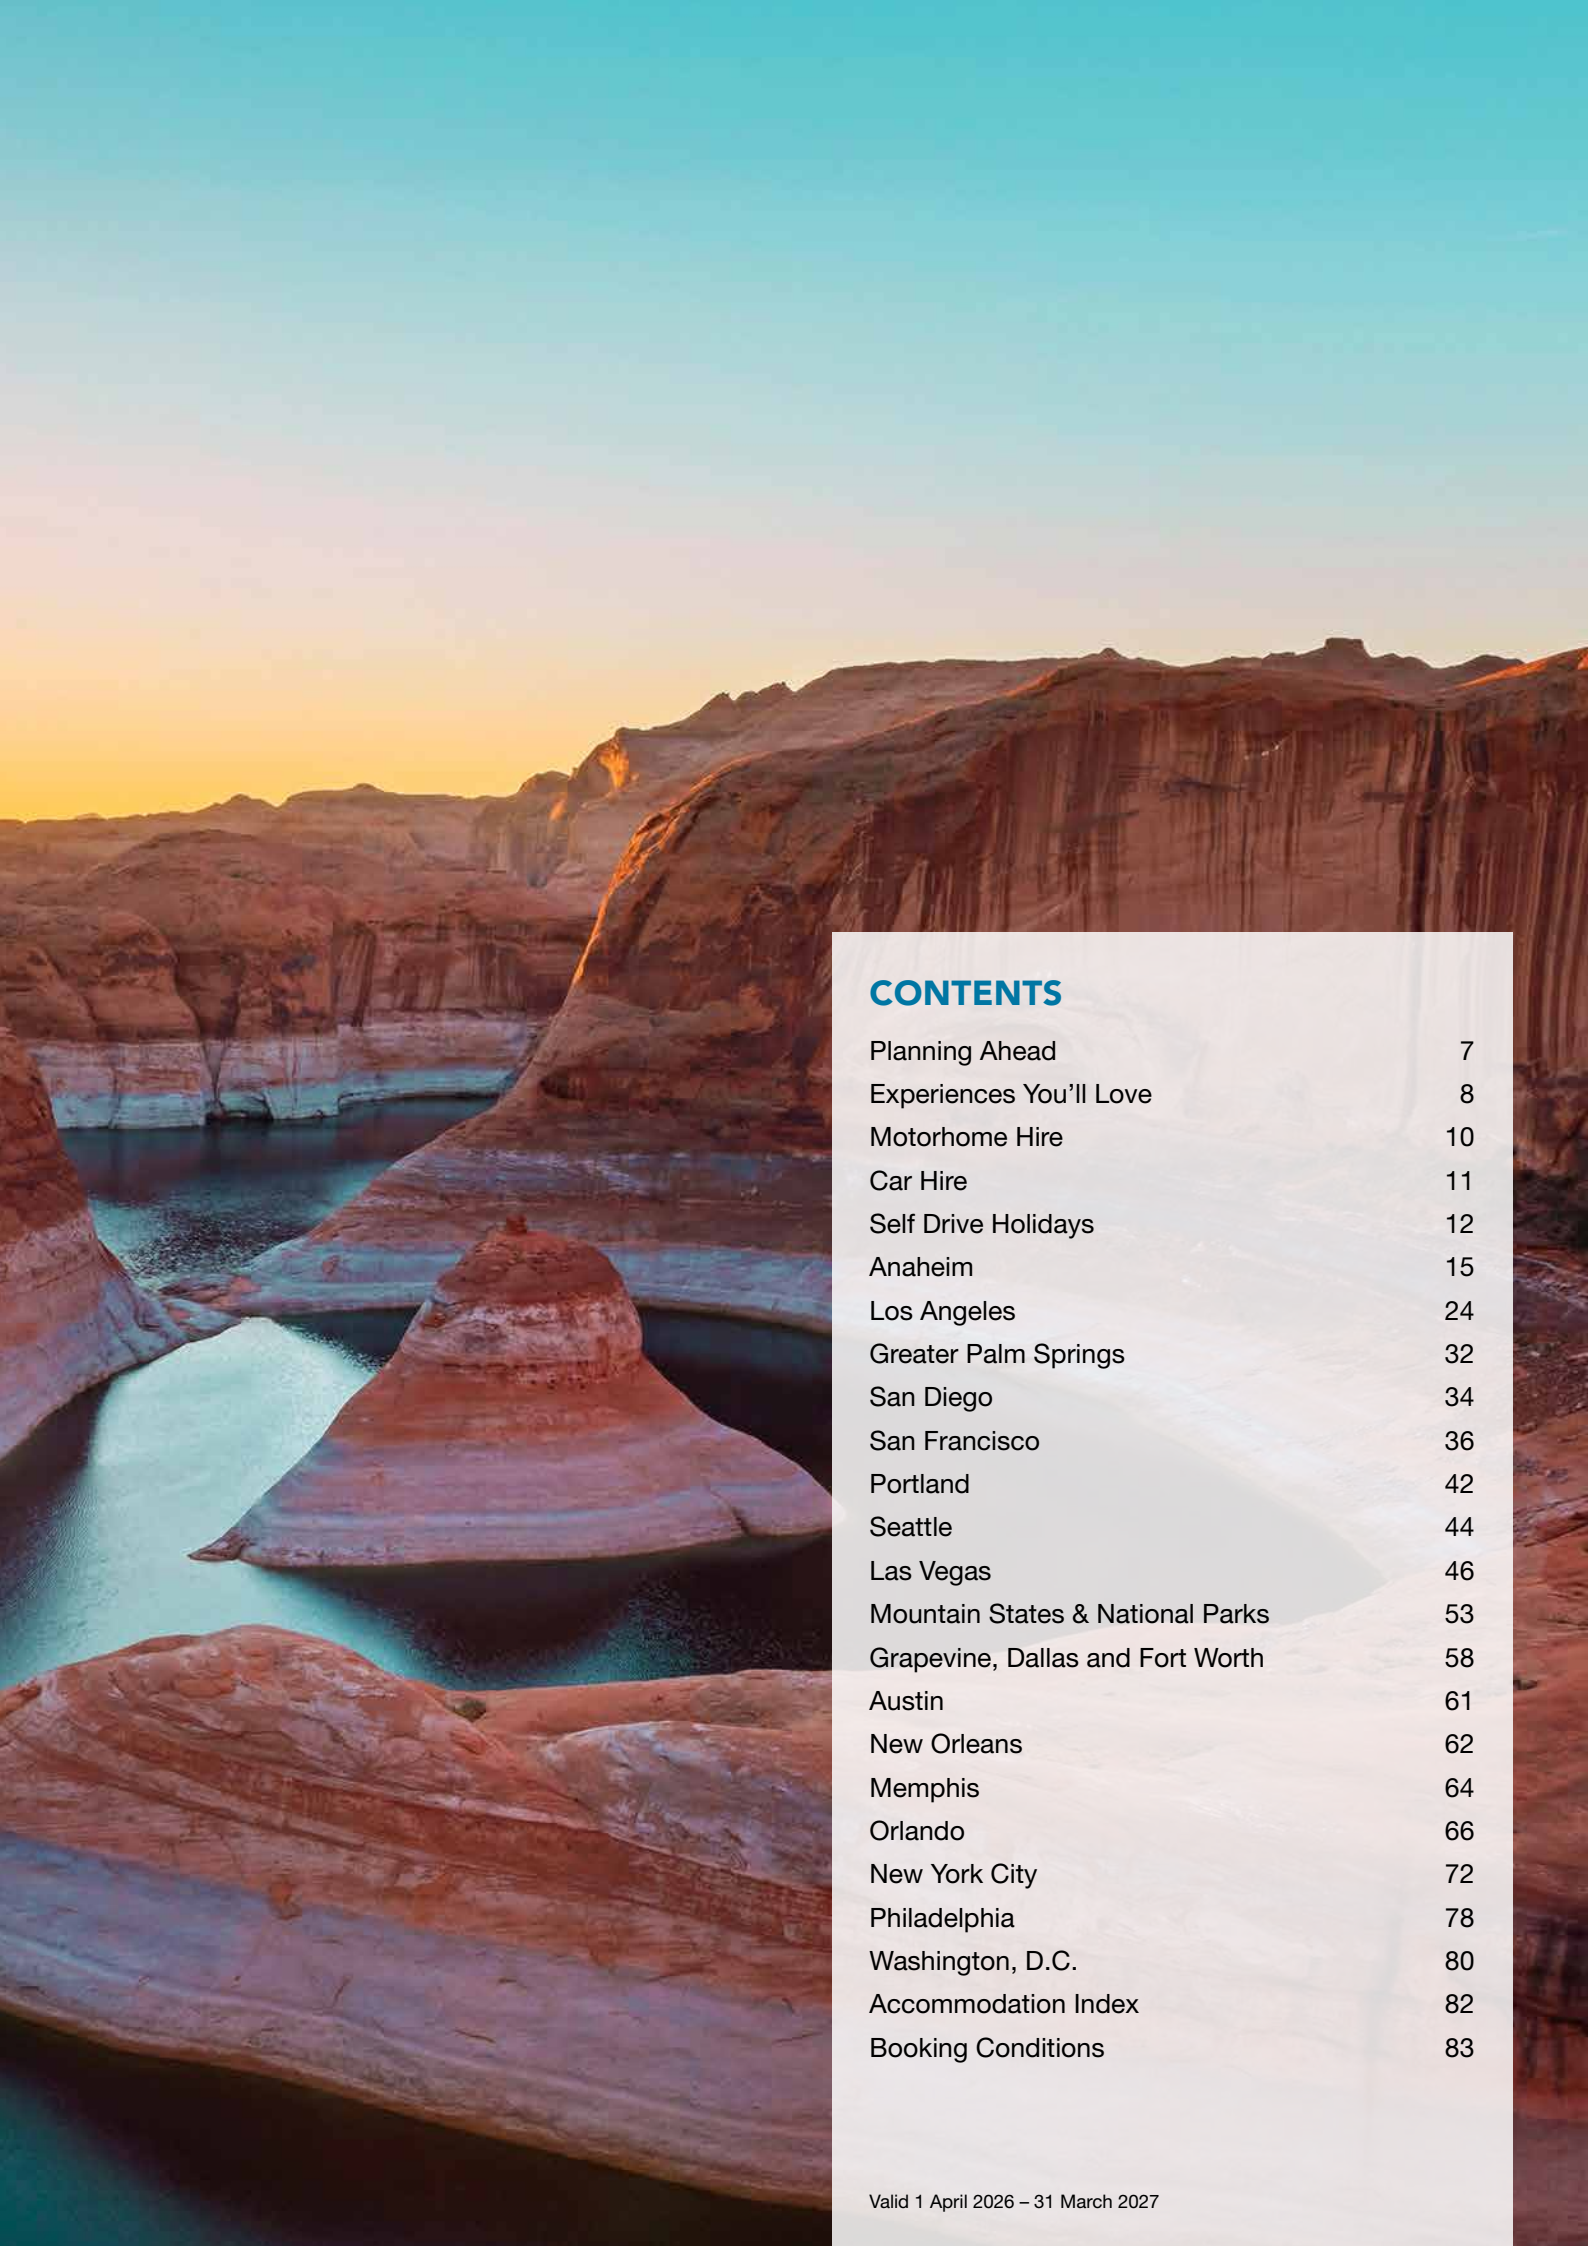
CONTENTS

| | |
|---|---|
| Planning Ahead | 7 |
| Experiences You’ll Love | 8 |
| Motorhome Hire | 10 |
| Car Hire | 11 |
| Self Drive Holidays | 12 |
| Anaheim | 15 |
| Los Angeles | 24 |
| Greater Palm Springs | 32 |
| San Diego | 34 |
| San Francisco | 36 |
| Portland | 42 |
| Seattle | 44 |
| Las Vegas | 46 |
| Mountain States & National Parks | 53 |
| Grapevine, Dallas and Fort Worth | 58 |
| Austin | 61 |
| New Orleans | 62 |
| Memphis | 64 |
| Orlando | 66 |
| New York City | 72 |
| Philadelphia | 78 |
| Washington, D.C. | 80 |
| Accommodation Index | 82 |
| Booking Conditions | 83 |

Valid 1 April 2026 – 31 March 2027